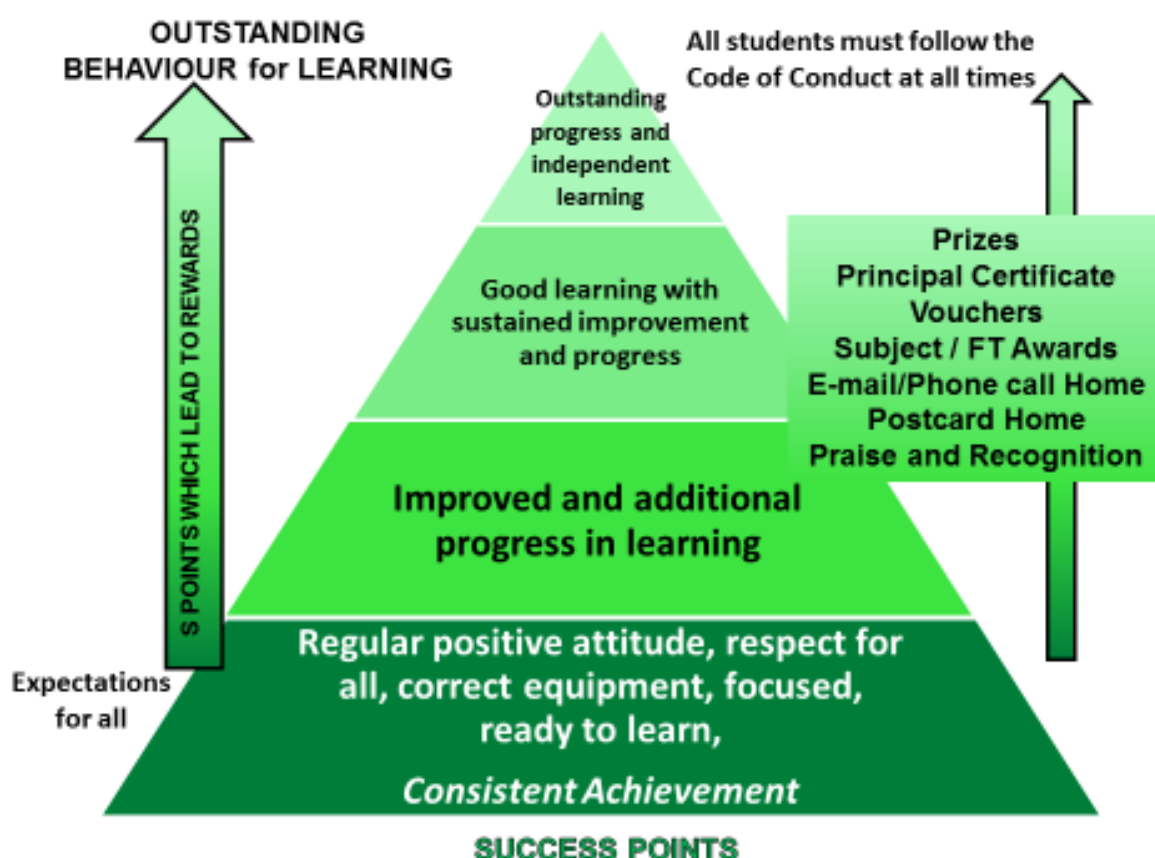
OUTSTANDING BEHAVIOUR for LEARNING

S POINTS WHICH LEAD TO REWARDS

Expectations for all

Outstanding progress and independent learning

Good learning with sustained improvement and progress

Improved and additional progress in learning

Regular positive attitude, respect for all, correct equipment, focused, ready to learn,

*Consistent Achievement*

SUCCESS POINTS

All students must follow the Code of Conduct at all times

Prizes
Principal Certificate
Vouchers
Subject / FT Awards
E-mail/Phone call Home
Postcard Home
Praise and Recognition